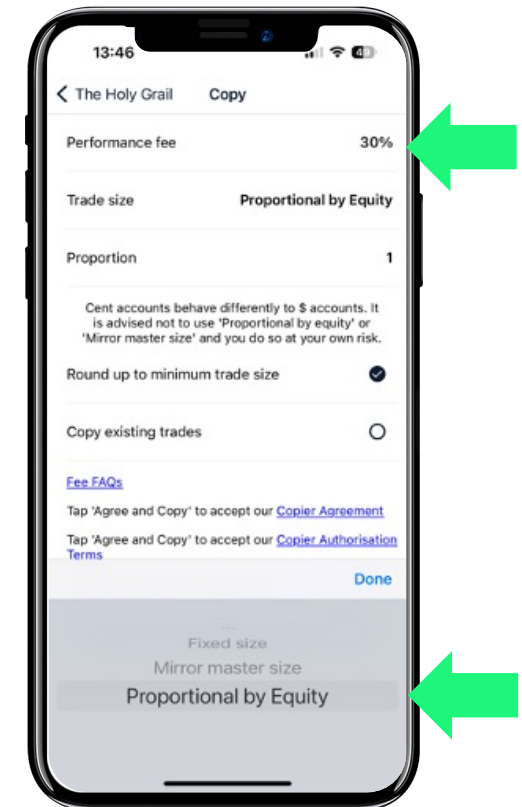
13:46

49

The Holy Grail Copy

Performance fee 30%

Trade size Proportional by Equity

Proportion 1

Cent accounts behave differently to $ accounts. It is advised not to use 'Proportional by equity' or 'Mirror master size' and you do so at your own risk.

Round up to minimum trade size

Copy existing trades

Fee FAQs

Tap 'Agree and Copy' to accept our Copier Agreement

Tap 'Agree and Copy' to accept our Copier Authorisation Terms

Done

Fixed size

Mirror master size

Proportional by Equity